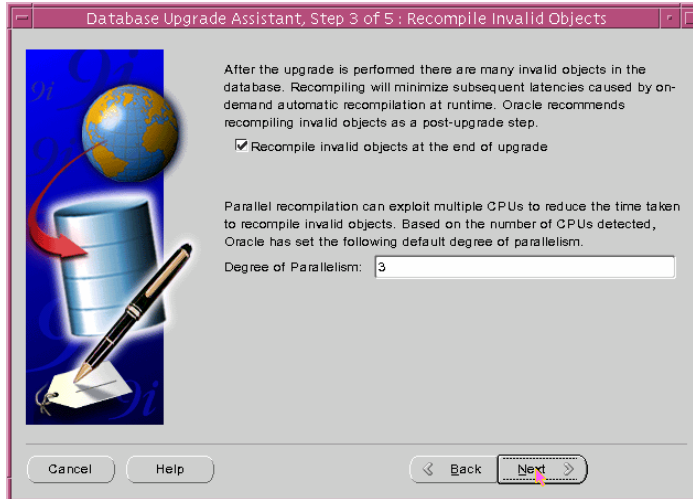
Database Upgrade Assistant, Step 3 of 5 : Recompile Invalid Objects

After the upgrade is performed there are many invalid objects in the database. Recompiling will minimize subsequent latencies caused by on-demand automatic recompilation at runtime. Oracle recommends recompiling invalid objects as a post-upgrade step.

Recompile invalid objects at the end of upgrade

Parallel recompilation can exploit multiple CPUs to reduce the time taken to recompile invalid objects. Based on the number of CPUs detected, Oracle has set the following default degree of parallelism.

Degree of Parallelism: 3

Cancel Help Back Next